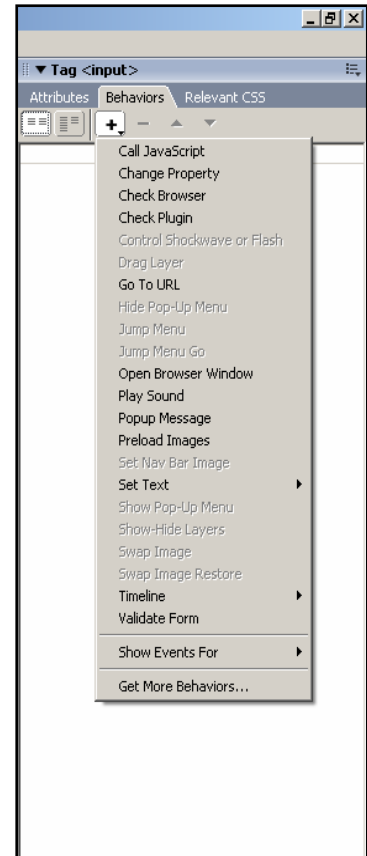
▼ Tag <input>

Attributes Behaviors Relevant CSS

Call JavaScript
Change Property
Check Browser
Check Plugin
Control Shockwave or Flash
Drag Layer
Go To URL
Hide Pop-Up Menu
Jump Menu
Jump Menu Go
Open Browser Window
Play Sound
Popup Message
Preload Images
Set Nav Bar Image
Set Text
Show Pop-Up Menu
Show-Hide Layers
Swap Image
Swap Image Restore
Timeline
Validate Form
Show Events For
Get More Behaviors...